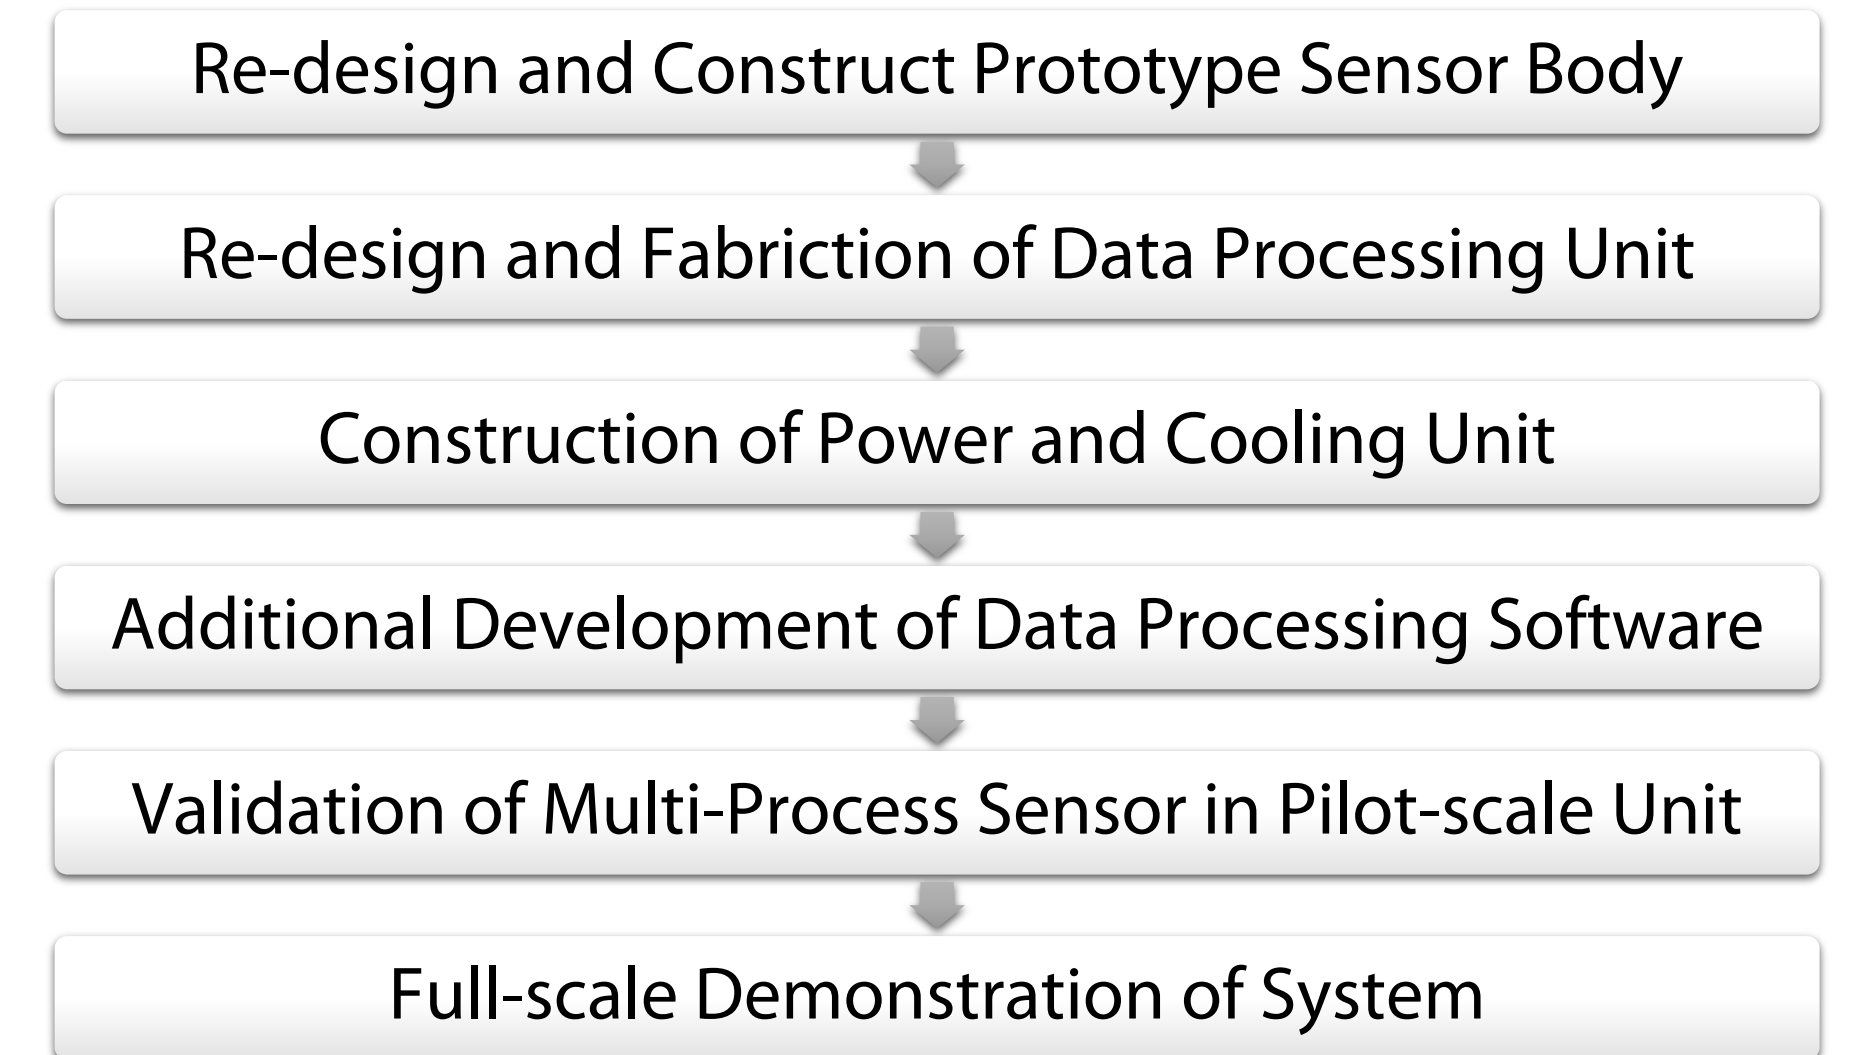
Re-design and Construct Prototype Sensor Body

Re-design and Fabriction of Data Processing Unit

Construction of Power and Cooling Unit

Additional Development of Data Processing Software

Validation of Multi-Process Sensor in Pilot-scale Unit

Full-scale Demonstration of System